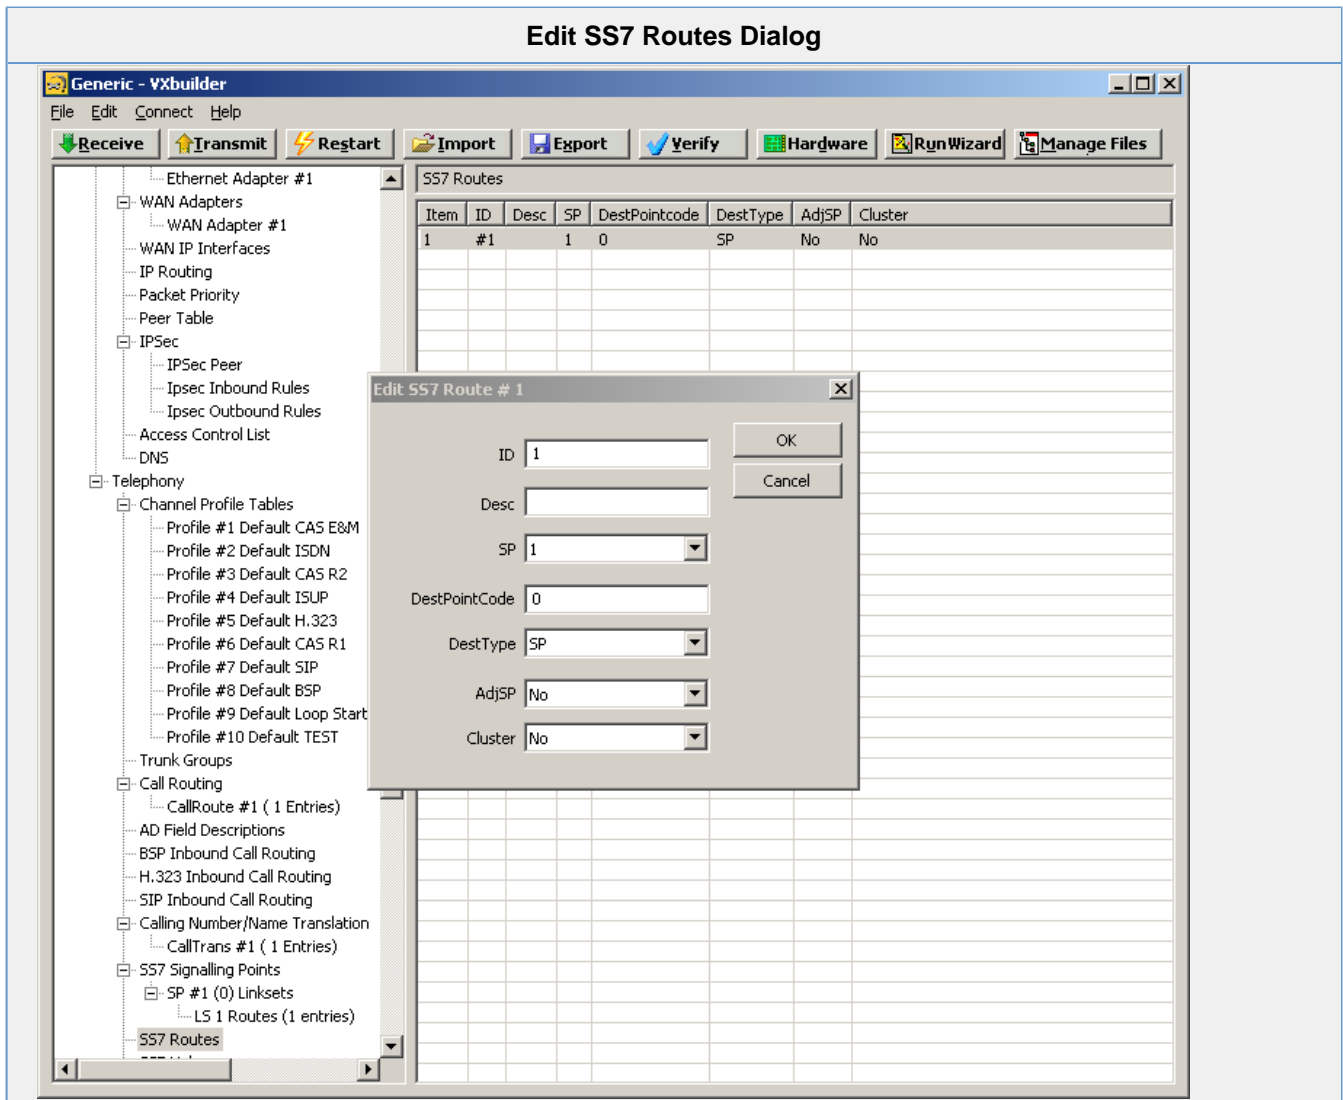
Edit SS7 Routes Dialog

Generic - VXbuilder

File Edit Connect Help

Receive Transmit Restart Import Export Verify Hardware RunWizard Manage Files

Ethernet Adapter #1
WAN Adapters
WAN Adapter #1
WAN IP Interfaces
IP Routing
Packet Priority
Peer Table
IPSec
IPSec Peer
Ipsec Inbound Rules
Ipsec Outbound Rules
Access Control List
DNS
Telephony
Channel Profile Tables
Profile #1 Default CAS E&M
Profile #2 Default ISDN
Profile #3 Default CAS R2
Profile #4 Default ISUP
Profile #5 Default H.323
Profile #6 Default CAS R1
Profile #7 Default SIP
Profile #8 Default BSP
Profile #9 Default Loop Start
Profile #10 Default TEST
Trunk Groups
Call Routing
CallRoute #1 ( 1 Entries)
AD Field Descriptions
BSP Inbound Call Routing
H.323 Inbound Call Routing
SIP Inbound Call Routing
Calling Number/Name Translation
CallTrans #1 ( 1 Entries)
SS7 Signalling Points
SP #1 (0) Linksets
LS 1 Routes (1 entries)
SS7 Routes

SS7 Routes

| Item | ID | Desc | SP | DestPointcode | DestType | AdjSP | Cluster |
|---|---|---|---|---|---|---|---|
| 1 | #1 | | 1 | 0 | SP | No | No |

Edit SS7 Route # 1

ID 1
Desc
SP 1
DestPointCode 0
DestType SP
AdjSP No
Cluster No

OK
Cancel